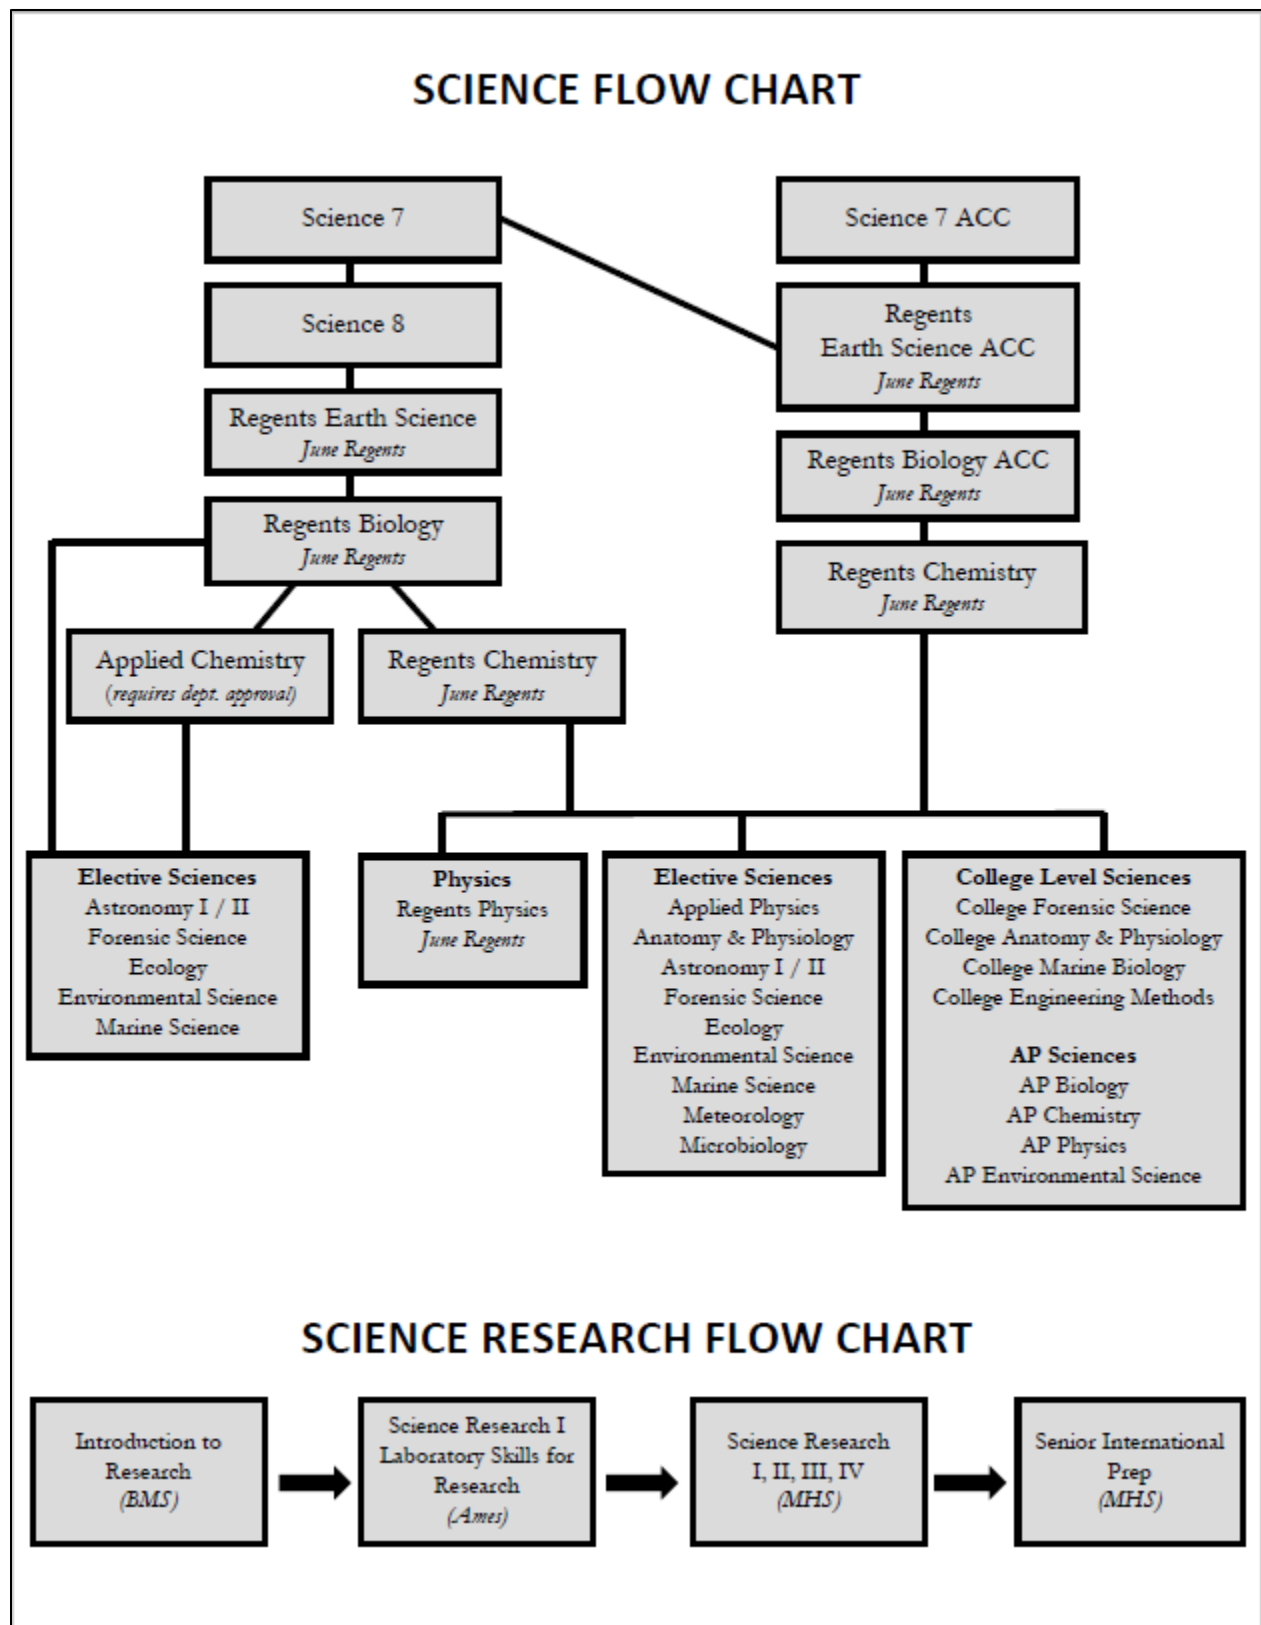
SCIENCE FLOW CHART

Science 7

Science 7 ACC

Science 8

Regents
Earth Science ACC
June Regents

Regents Earth Science
June Regents

Regents Biology ACC
June Regents

Regents Biology
June Regents

Regents Chemistry
June Regents

Applied Chemistry
(requires dept. approval)

Regents Chemistry
June Regents

Elective Sciences
Astronomy I / II
Forensic Science
Ecology
Environmental Science
Marine Science

Physics
Regents Physics
June Regents

Elective Sciences
Applied Physics
Anatomy & Physiology
Astronomy I / II
Forensic Science
Ecology
Environmental Science
Marine Science
Meteorology
Microbiology

College Level Sciences
College Forensic Science
College Anatomy & Physiology
College Marine Biology
College Engineering Methods

AP Sciences
AP Biology
AP Chemistry
AP Physics
AP Environmental Science

SCIENCE RESEARCH FLOW CHART

Introduction to Research
(BMS)

Science Research I
Laboratory Skills for Research
(Ames)

Science Research
I, II, III, IV
(MHS)

Senior International Prep
(MHS)